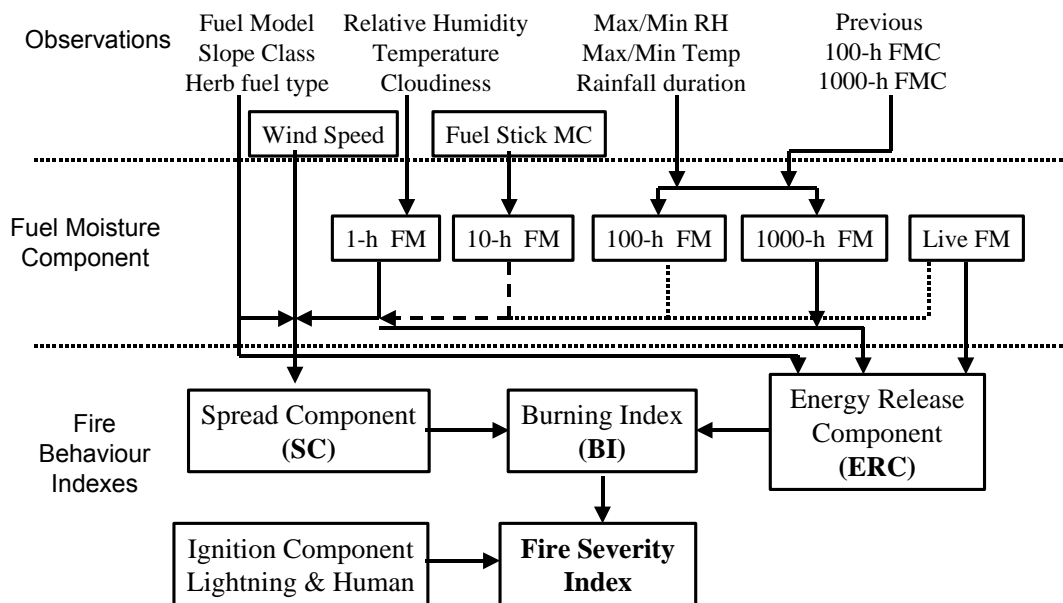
Observations

Fuel Model
Slope Class
Herb fuel type

Relative Humidity
Temperature
Cloudiness

Max/Min RH
Max/Min Temp
Rainfall duration

Previous
100-h FMC
1000-h FMC

Wind Speed

Fuel Stick MC

Fuel Moisture Component

1-h FM

10-h FM

100-h FM

1000-h FM

Live FM

Fire Behaviour Indexes

Spread Component
**(SC)**

Burning Index
**(BI)**

Energy Release Component
**(ERC)**

Ignition Component
Lightning & Human

**Fire Severity Index**